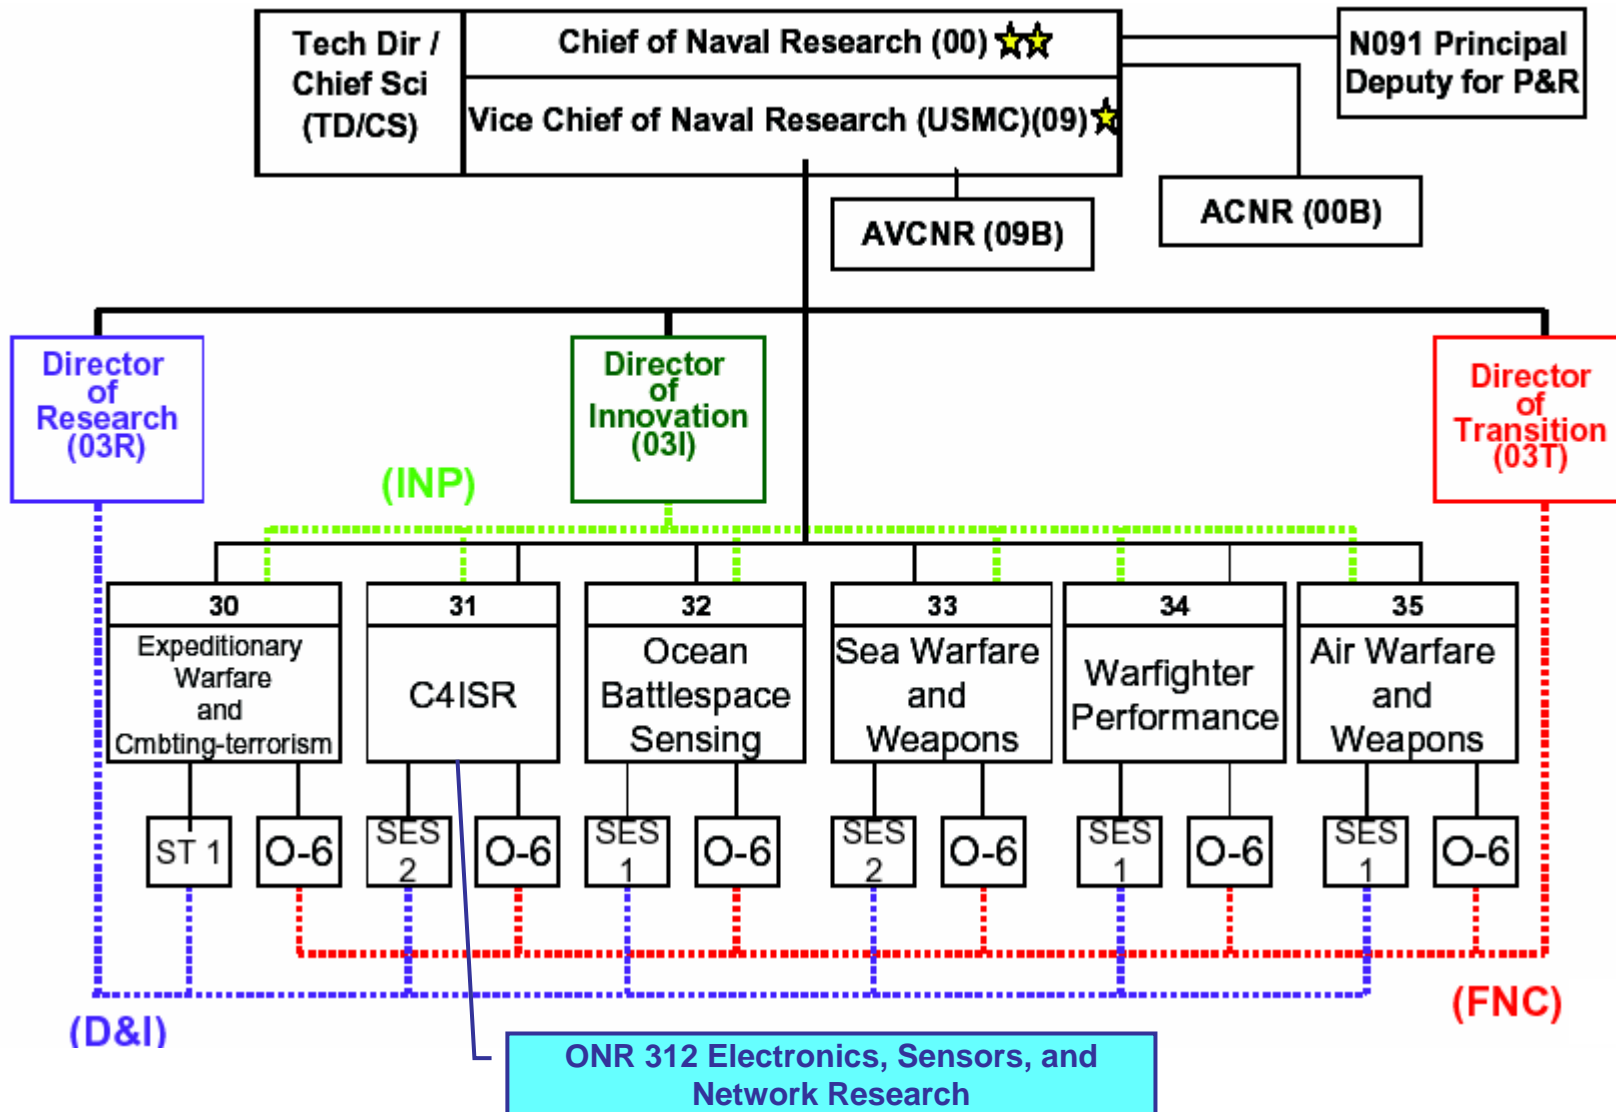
Tech Dir / Chief Sci (TD/CS)

Chief of Naval Research (00)

Vice Chief of Naval Research (USMC)(09)

N091 Principal Deputy for P&R

ACNR (00B)

AVCNR (09B)

Director of Research (03R)

Director of Innovation (03I)

Director of Transition (03T)

(INP)

30
Expeditionary Warfare and Cmbting-terrorism

31
C4ISR

32
Ocean Battlespace Sensing

33
Sea Warfare and Weapons

34
Warfighter Performance

35
Air Warfare and Weapons

ST 1

O-6

SES 2

O-6

SES 1

O-6

SES 2

O-6

SES 1

O-6

SES 1

O-6

(D&I)

(FNC)

ONR 312 Electronics, Sensors, and Network Research